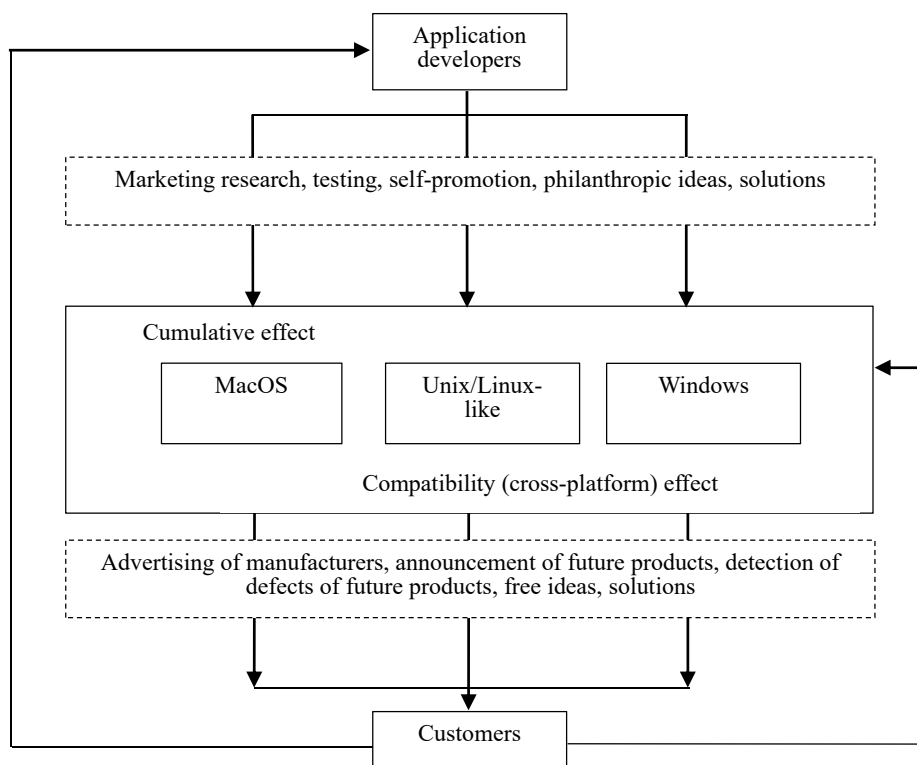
Application developers

Marketing research, testing, self-promotion, philanthropic ideas, solutions

Cumulative effect

MacOS

Unix/Linux-like

Windows

Compatibility (cross-platform) effect

Advertising of manufacturers, announcement of future products, detection of defects of future products, free ideas, solutions

Customers